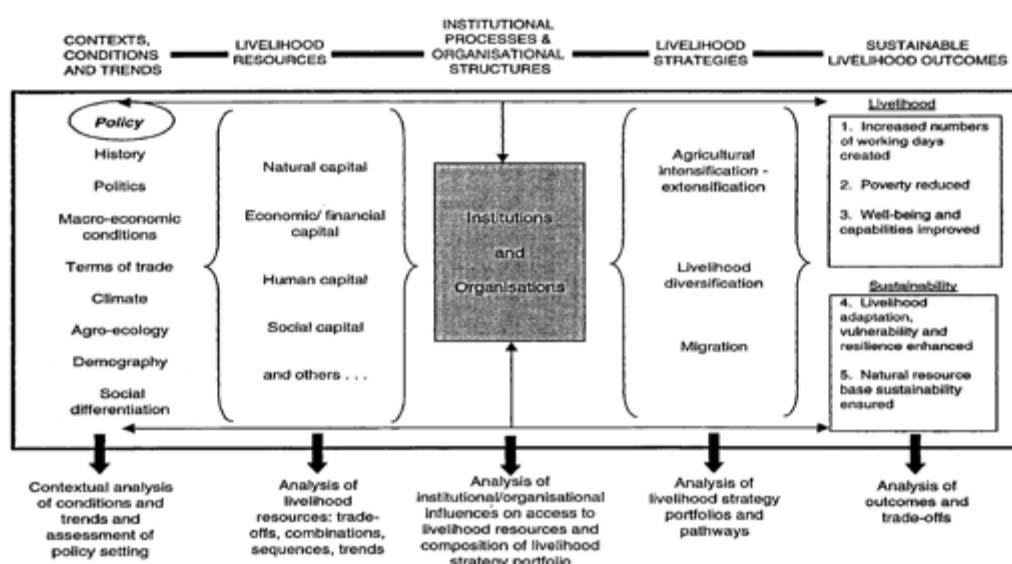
CONTEXTS, CONDITIONS AND TRENDS

LIVELIHOOD RESOURCES

INSTITUTIONAL PROCESSES & ORGANISATIONAL STRUCTURES

LIVELIHOOD STRATEGIES

SUSTAINABLE LIVELIHOOD OUTCOMES

Policy

History

Politics

Macro-economic conditions

Terms of trade

Climate

Agro-ecology

Demography

Social differentiation

Natural capital

Economic/ financial capital

Human capital

Social capital

and others . . .

Institutions and Organisations

Agricultural intensification - extensification

Livelihood diversification

Migration

Livelihood

1. Increased numbers of working days created

2. Poverty reduced

3. Well-being and capabilities improved

Sustainability

4. Livelihood adaptation, vulnerability and resilience enhanced

5. Natural resource base sustainability ensured

Contextual analysis of conditions and trends and assessment of policy setting

Analysis of livelihood resources: trade-offs, combinations, sequences, trends

Analysis of institutional/organisational influences on access to livelihood resources and composition of livelihood strategy portfolio

Analysis of livelihood strategy portfolios and pathways

Analysis of outcomes and trade-offs